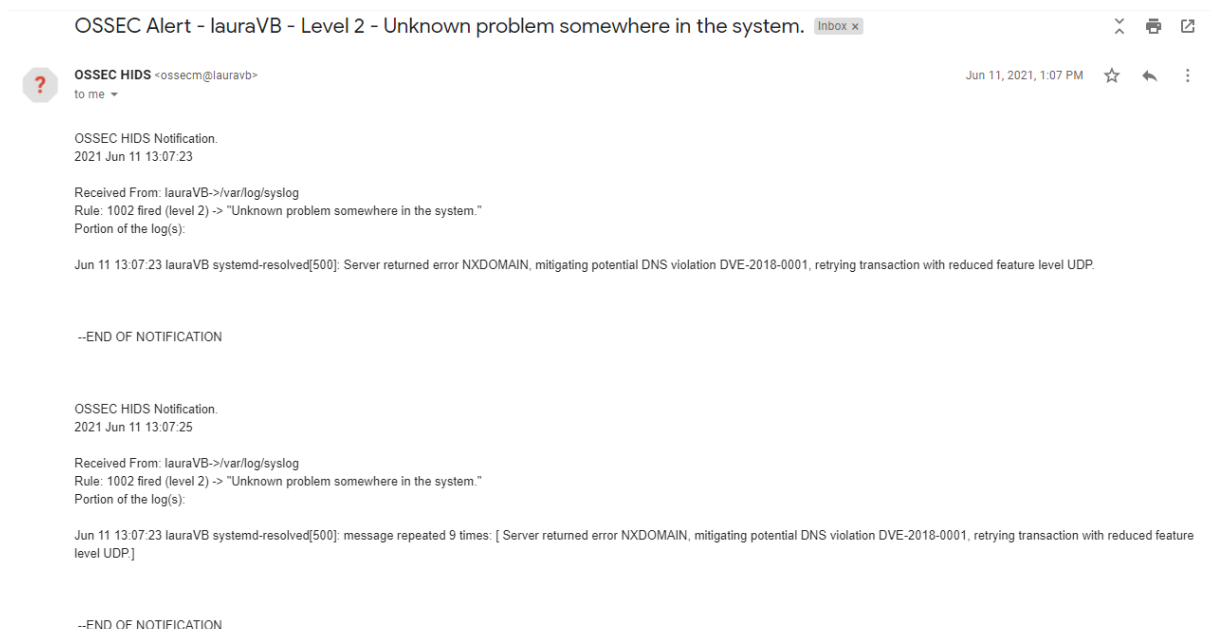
OSSEC Alert - lauraVB - Level 2 - Unknown problem somewhere in the system. Inbox ×

OSSEC HIDS <ossecm@lauravb>
to me

Jun 11, 2021, 1:07 PM

OSSEC HIDS Notification.
2021 Jun 11 13:07:23

Received From: lauraVB->/var/log/syslog
Rule: 1002 fired (level 2) -> "Unknown problem somewhere in the system."
Portion of the log(s):

Jun 11 13:07:23 lauraVB systemd-resolved[500]: Server returned error NXDOMAIN, mitigating potential DNS violation DVE-2018-0001, retrying transaction with reduced feature level UDP.

--END OF NOTIFICATION

OSSEC HIDS Notification.
2021 Jun 11 13:07:25

Received From: lauraVB->/var/log/syslog
Rule: 1002 fired (level 2) -> "Unknown problem somewhere in the system."
Portion of the log(s):

Jun 11 13:07:23 lauraVB systemd-resolved[500]: message repeated 9 times: [ Server returned error NXDOMAIN, mitigating potential DNS violation DVE-2018-0001, retrying transaction with reduced feature level UDP.]

--END OF NOTIFICATION